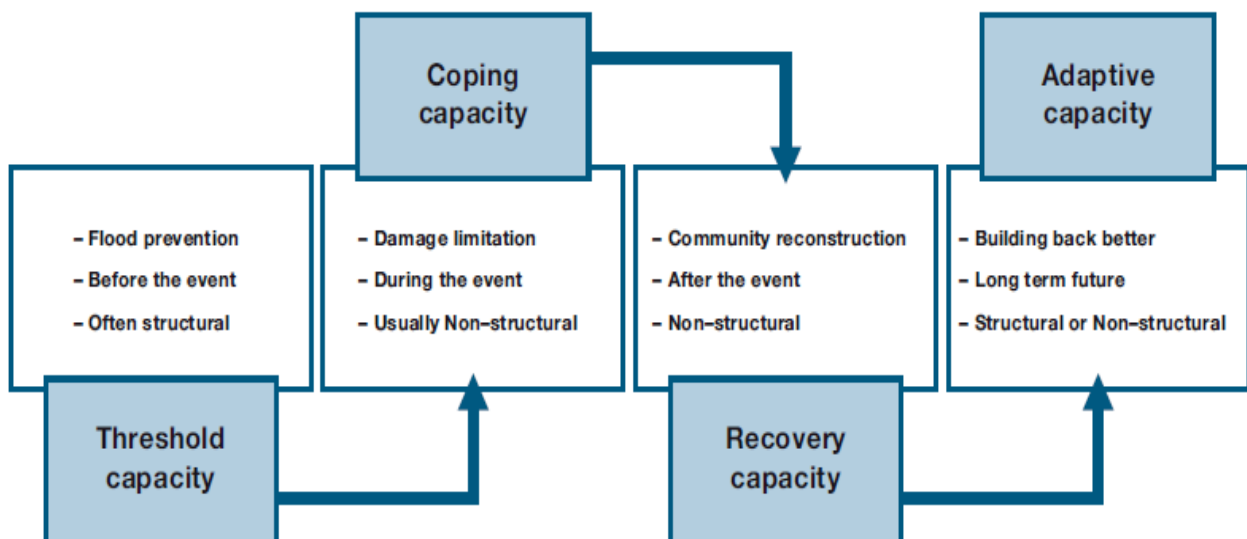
Coping capacity

Adaptive capacity

– Flood prevention
– Before the event
– Often structural

– Damage limitation
– During the event
– Usually Non-structural

– Community reconstruction
– After the event
– Non-structural

– Building back better
– Long term future
– Structural or Non-structural

Threshold capacity

Recovery capacity